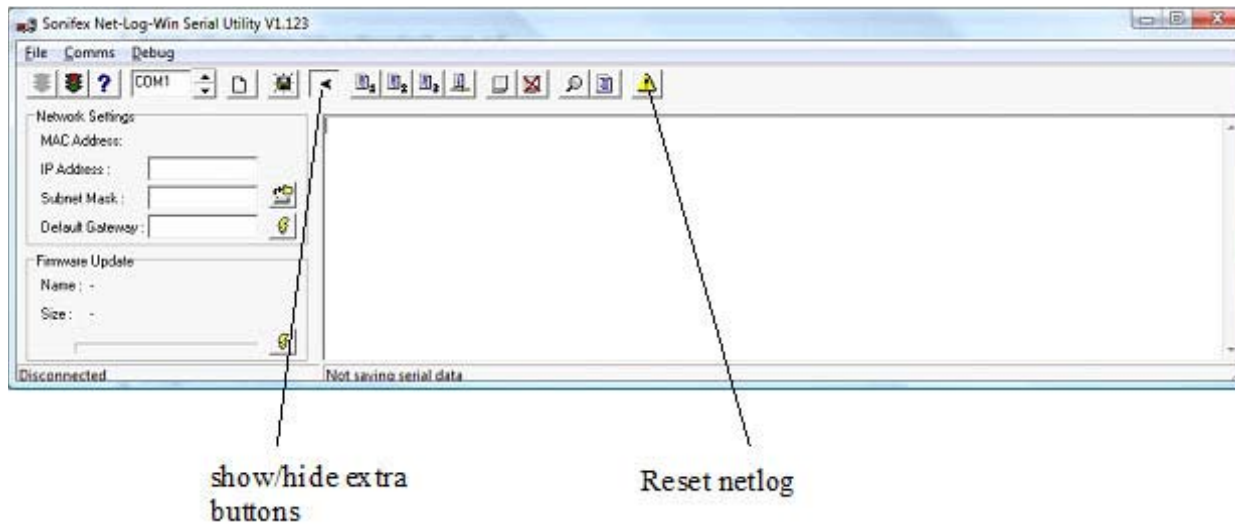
Sonifex Net-Log-Win Serial Utility V1.123

File Comms Debug

COM1

Network Settings
MAC Address:
IP Address :
Subnet Mask :
Default Gateway :

Firmware Update
Name : -
Size : -

Disconnected

Not saving serial data

show/hide extra buttons

Reset netlog